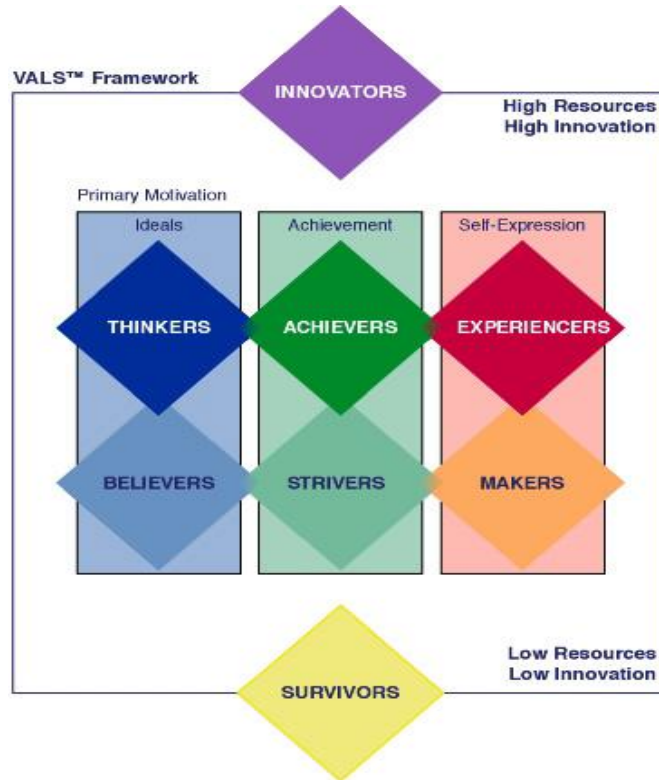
VALS™ Framework

INNOVATORS

High Resources
High Innovation

Primary Motivation

Ideals

Achievement

Self-Expression

THINKERS

ACHIEVERS

EXPERIENCERS

BELIEVERS

STRIVERS

MAKERS

Low Resources
Low Innovation

SURVIVORS